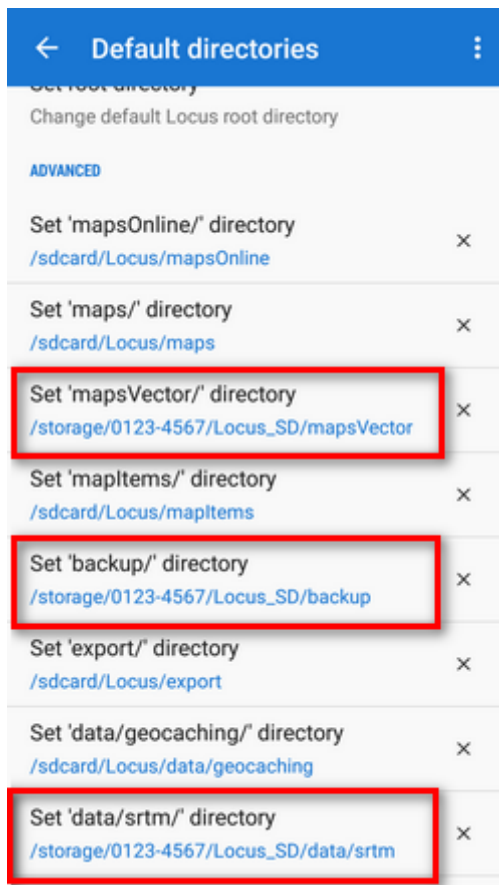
Default directories

Set root directory
Change default Locus root directory

ADVANCED

Set 'mapsOnline/' directory
/sdcard/Locus/mapsOnline

Set 'maps/' directory
/sdcard/Locus/maps

Set 'mapsVector/' directory
/storage/0123-4567/Locus_SD/mapsVector

Set 'mapItems/' directory
/sdcard/Locus/mapItems

Set 'backup/' directory
/storage/0123-4567/Locus_SD/backup

Set 'export/' directory
/sdcard/Locus/export

Set 'data/geocaching/' directory
/sdcard/Locus/data/geocaching

Set 'data/srtm/' directory
/storage/0123-4567/Locus_SD/data/srtm